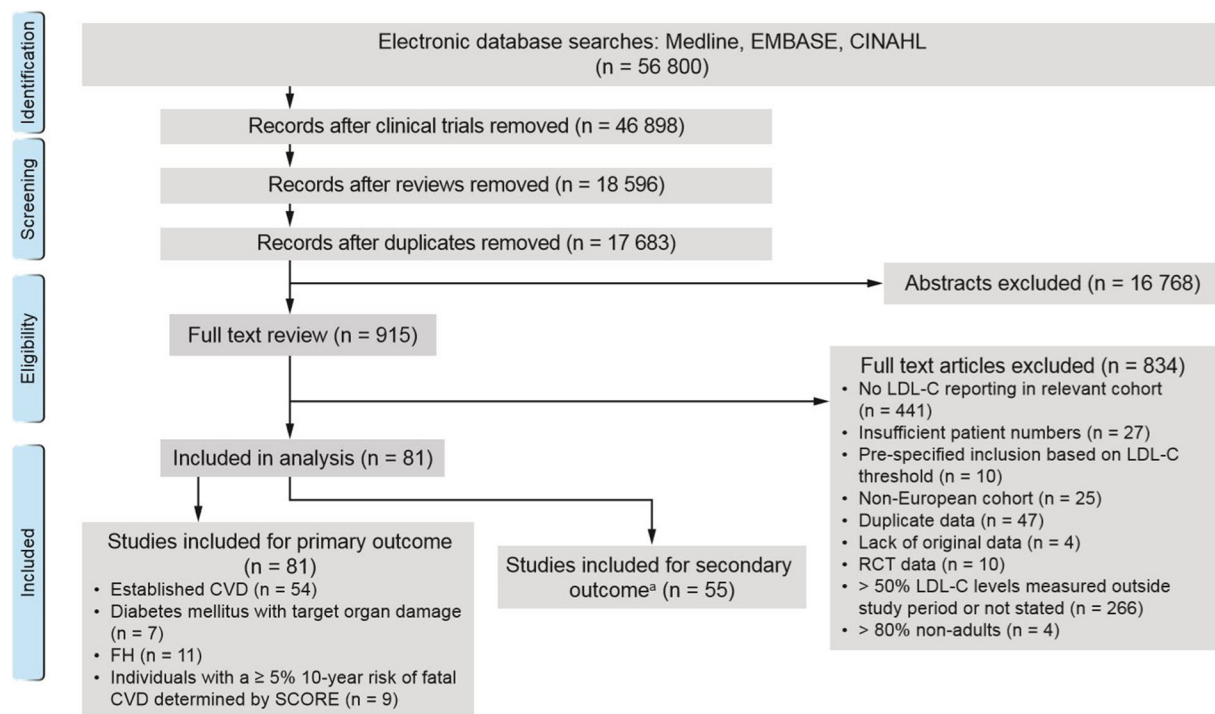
Identification

Electronic database searches: Medline, EMBASE, CINAHL (n = 56 800)

Screening

Records after clinical trials removed (n = 46 898)

Records after reviews removed (n = 18 596)

Records after duplicates removed (n = 17 683)

Abstracts excluded (n = 16 768)

Eligibility

Full text review (n = 915)

Full text articles excluded (n = 834)
• No LDL-C reporting in relevant cohort (n = 441)
• Insufficient patient numbers (n = 27)
• Pre-specified inclusion based on LDL-C threshold (n = 10)
• Non-European cohort (n = 25)
• Duplicate data (n = 47)
• Lack of original data (n = 4)
• RCT data (n = 10)
• > 50% LDL-C levels measured outside study period or not stated (n = 266)
• > 80% non-adults (n = 4)

Included

Included in analysis (n = 81)

Studies included for primary outcome (n = 81)
• Established CVD (n = 54)
• Diabetes mellitus with target organ damage (n = 7)
• FH (n = 11)
• Individuals with a ≥ 5% 10-year risk of fatal CVD determined by SCORE (n = 9)

Studies included for secondary outcome$^a$ (n = 55)